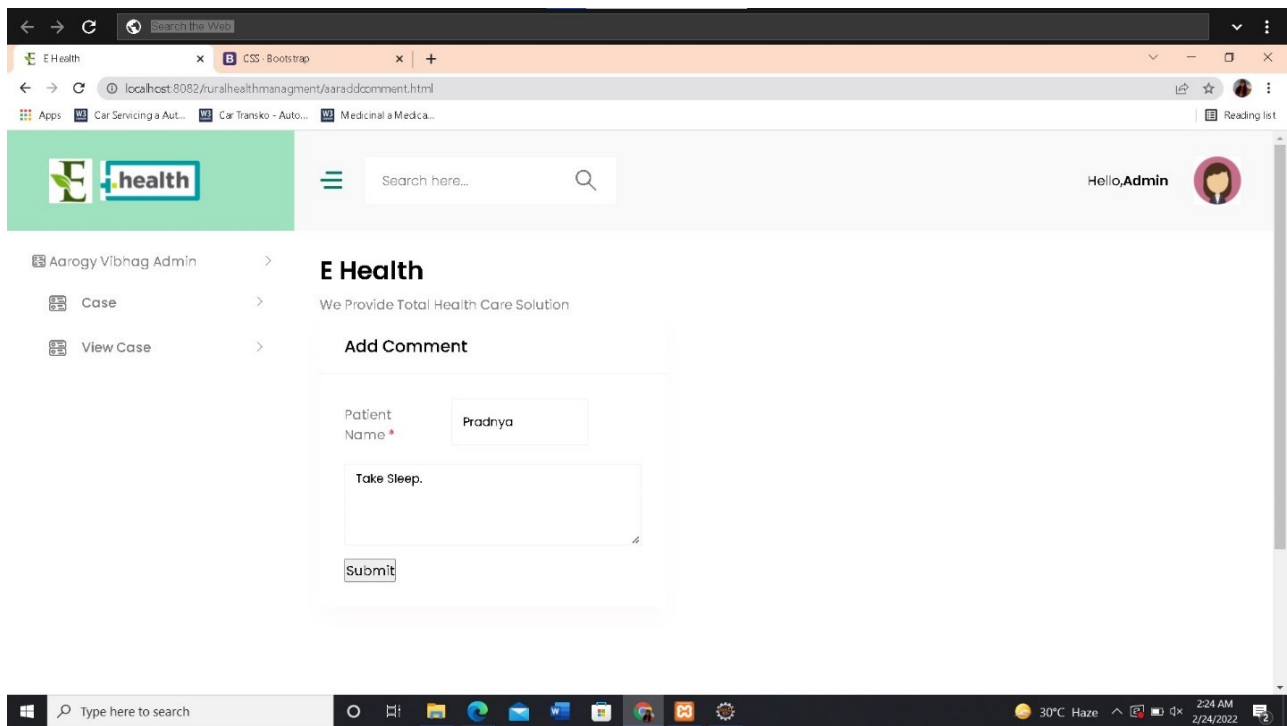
Search the Web

E Health
CSS - Bootstrap
localhost:8082/ruralhealthmanagment/aaraddcomment.html
Apps
Car Servicing a Aut...
Car Transko - Auto...
Medicinal a Medica...
Reading list

E .health
Search here...
Hello,Admin

Aarogy Vibhag Admin
Case
View Case

E Health
We Provide Total Health Care Solution

Add Comment

Patient Name*
Pradnya

Take Sleep.

Submit

Type here to search
30°C Haze
2:24 AM
2/24/2022